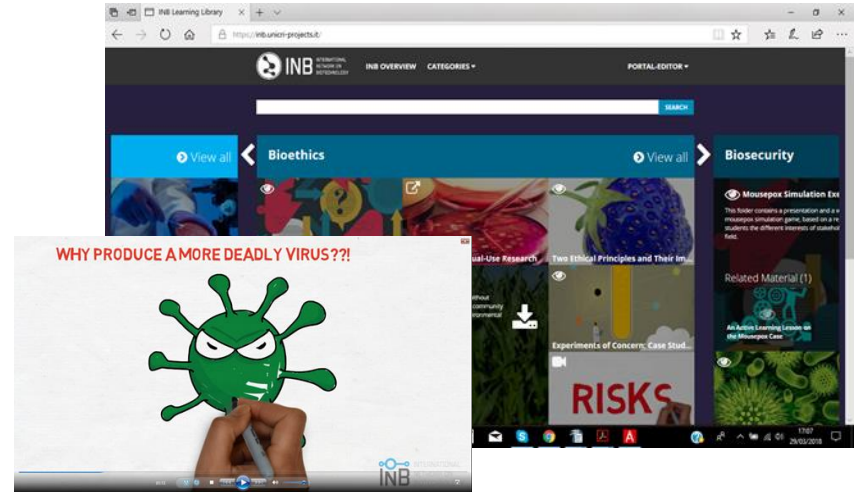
INB Learning Library

https://inb.unicri-projects.it/

INB INTERNATIONAL NETWORK ON BIOTECHNOLOGY INB OVERVIEW CATEGORIES ▾ PORTAL-EDITOR ▾

SEARCH

View all

Bioethics

View all

Biosecurity

Mousepox Simulation Exe

This folder contains a presentation and a mousepox simulation game, based on a re students the different interests of stakehol field.

Related Material (1)

An Active Learning Lesson on the Mousepox Case

ual-Use Research

Two Ethical Principles and Their Im...

Experiments of Concern: Case Stud...

RISKS

WHY PRODUCE A MORE DEADLY VIRUS??!

INB INTERNATIONAL

17:07
29/03/2018